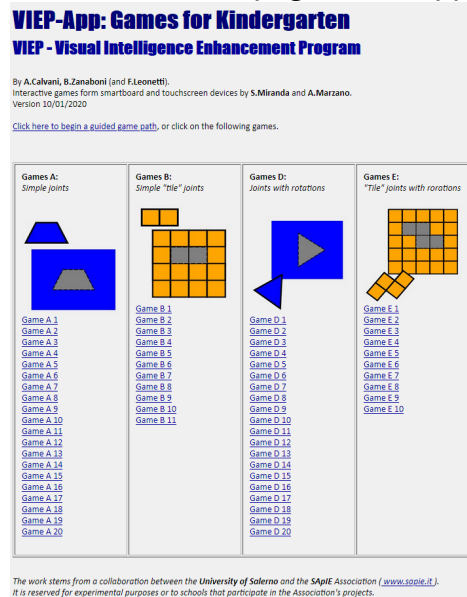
VIEP-App: Games for Kindergarten
VIEP - Visual Intelligence Enhancement Program

By A.Calvani, B.Zanaboni (and F.Leonetti).
Interactive games form smartboard and touchscreen devices by S.Miranda and A.Marzano.
Version 10/01/2020

Click here to begin a guided game path, or click on the following games.

| Games A: Simple joints | Games B: Simple "tile" joints | Games D: Joints with rotations | Games E: "Tile" joints with rorations |
|---|---|---|---|
| Game A 1 | Game B 1 | Game D 1 | Game E 1 |
| Game A 2 | Game B 2 | Game D 2 | Game E 2 |
| Game A 3 | Game B 3 | Game D 3 | Game E 3 |
| Game A 4 | Game B 4 | Game D 4 | Game E 4 |
| Game A 5 | Game B 5 | Game D 5 | Game E 5 |
| Game A 6 | Game B 6 | Game D 6 | Game E 6 |
| Game A 7 | Game B 7 | Game D 7 | Game E 7 |
| Game A 8 | Game B 8 | Game D 8 | Game E 8 |
| Game A 9 | Game B 9 | Game D 9 | Game E 9 |
| Game A 10 | Game B 10 | Game D 10 | Game E 10 |
| Game A 11 | Game B 11 | Game D 11 | |
| Game A 12 | | Game D 12 | |
| Game A 13 | | Game D 13 | |
| Game A 14 | | Game D 14 | |
| Game A 15 | | Game D 15 | |
| Game A 16 | | Game D 16 | |
| Game A 17 | | Game D 17 | |
| Game A 18 | | Game D 18 | |
| Game A 19 | | Game D 19 | |
| Game A 20 | | Game D 20 | |

The work stems from a collaboration between the University of Salerno and the SApIE Association ( www.sapie.it ).
It is reserved for experimental purposes or to schools that participate in the Association's projects.